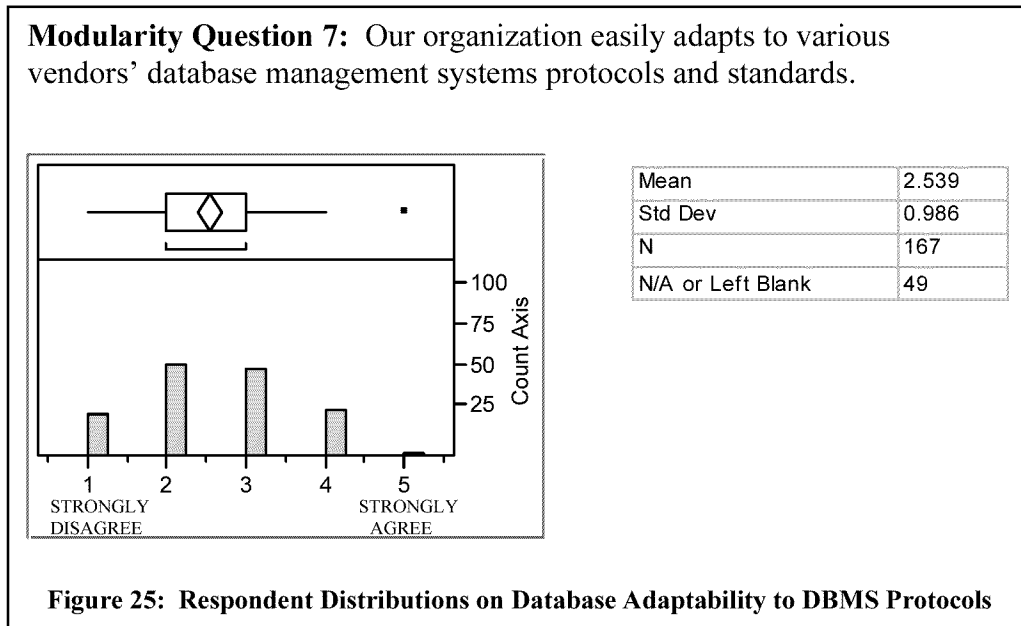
**Modularity Question 7:** Our organization easily adapts to various vendors' database management systems protocols and standards.

100
75
50
25
Count Axis

1
STRONGLY DISAGREE
2
3
4
5
STRONGLY AGREE

| Mean | 2.539 |
|---|---|
| Std Dev | 0.986 |
| N | 167 |
| N/A or Left Blank | 49 |

**Figure 25: Respondent Distributions on Database Adaptability to DBMS Protocols**